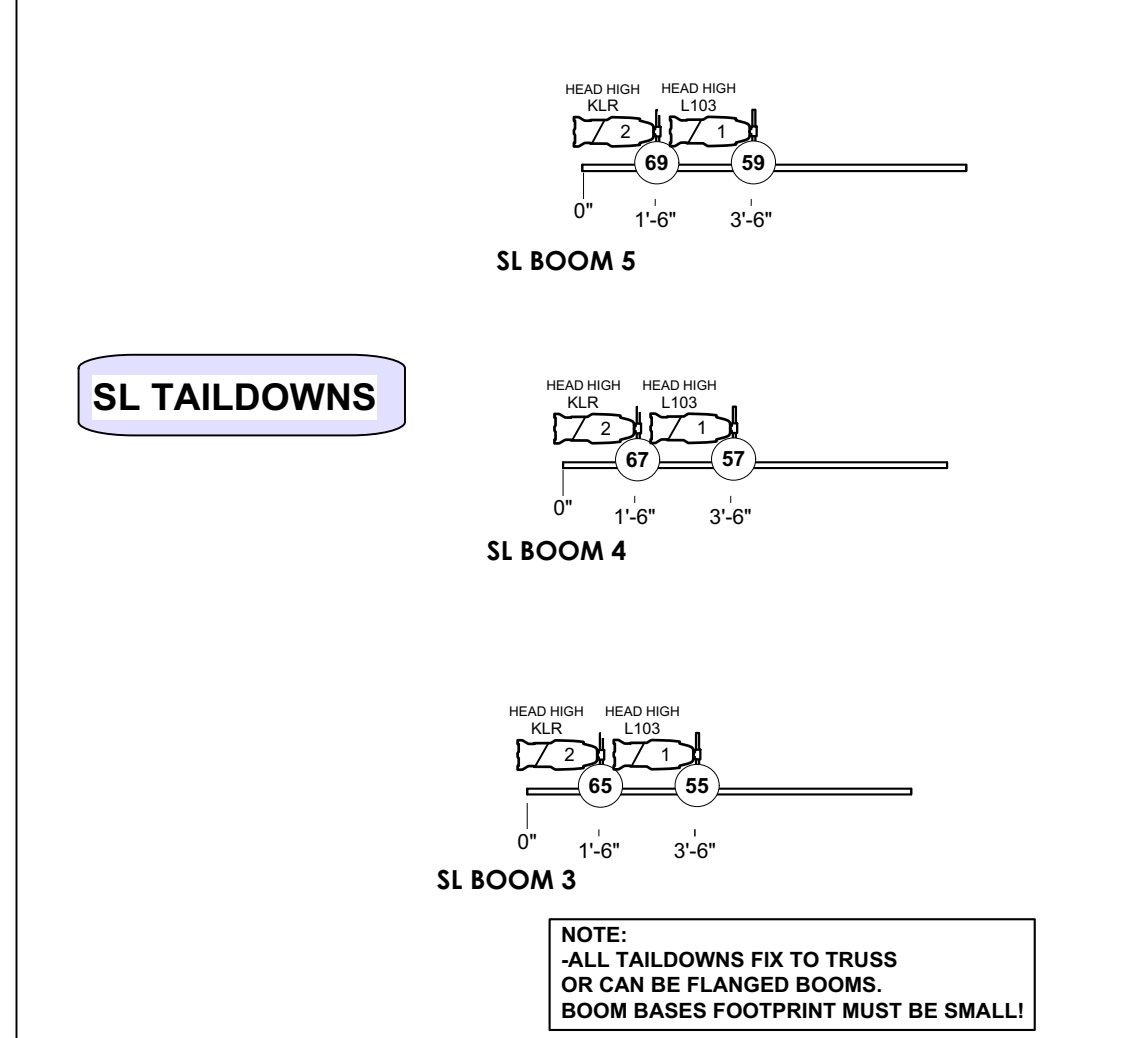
HEAD HIGH
KLR
HEAD HIGH
L103
2
1
69
59
0"
1'-6"
3'-6"

SL BOOM 5

SL TAILDOWNS

HEAD HIGH
KLR
HEAD HIGH
L103
2
1
67
57
0"
1'-6"
3'-6"

SL BOOM 4

HEAD HIGH
KLR
HEAD HIGH
L103
2
1
65
55
0"
1'-6"
3'-6"

SL BOOM 3

NOTE:
-ALL TAILDOWNS FIX TO TRUSS OR CAN BE FLANGED BOOMS.
BOOM BASES FOOTPRINT MUST BE SMALL!